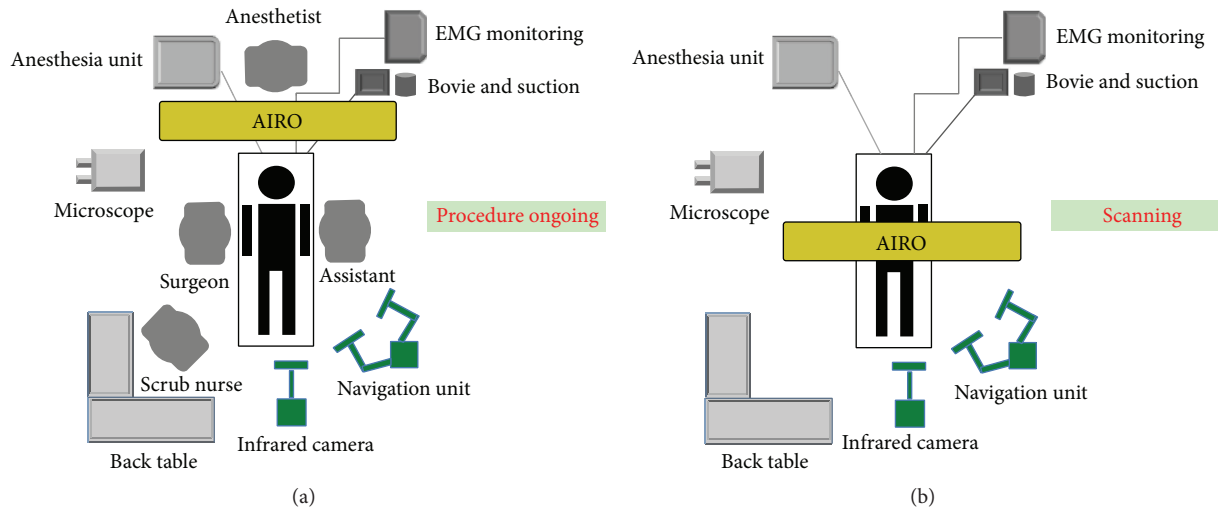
Anesthetist
EMG monitoring
Anesthesia unit
Bovie and suction
AIRO
Microscope
Procedure ongoing
Surgeon
Assistant
Scrub nurse
Navigation unit
Infrared camera
Back table
(a)

EMG monitoring
Anesthesia unit
Bovie and suction
Microscope
Scanning
AIRO
Navigation unit
Infrared camera
Back table
(b)